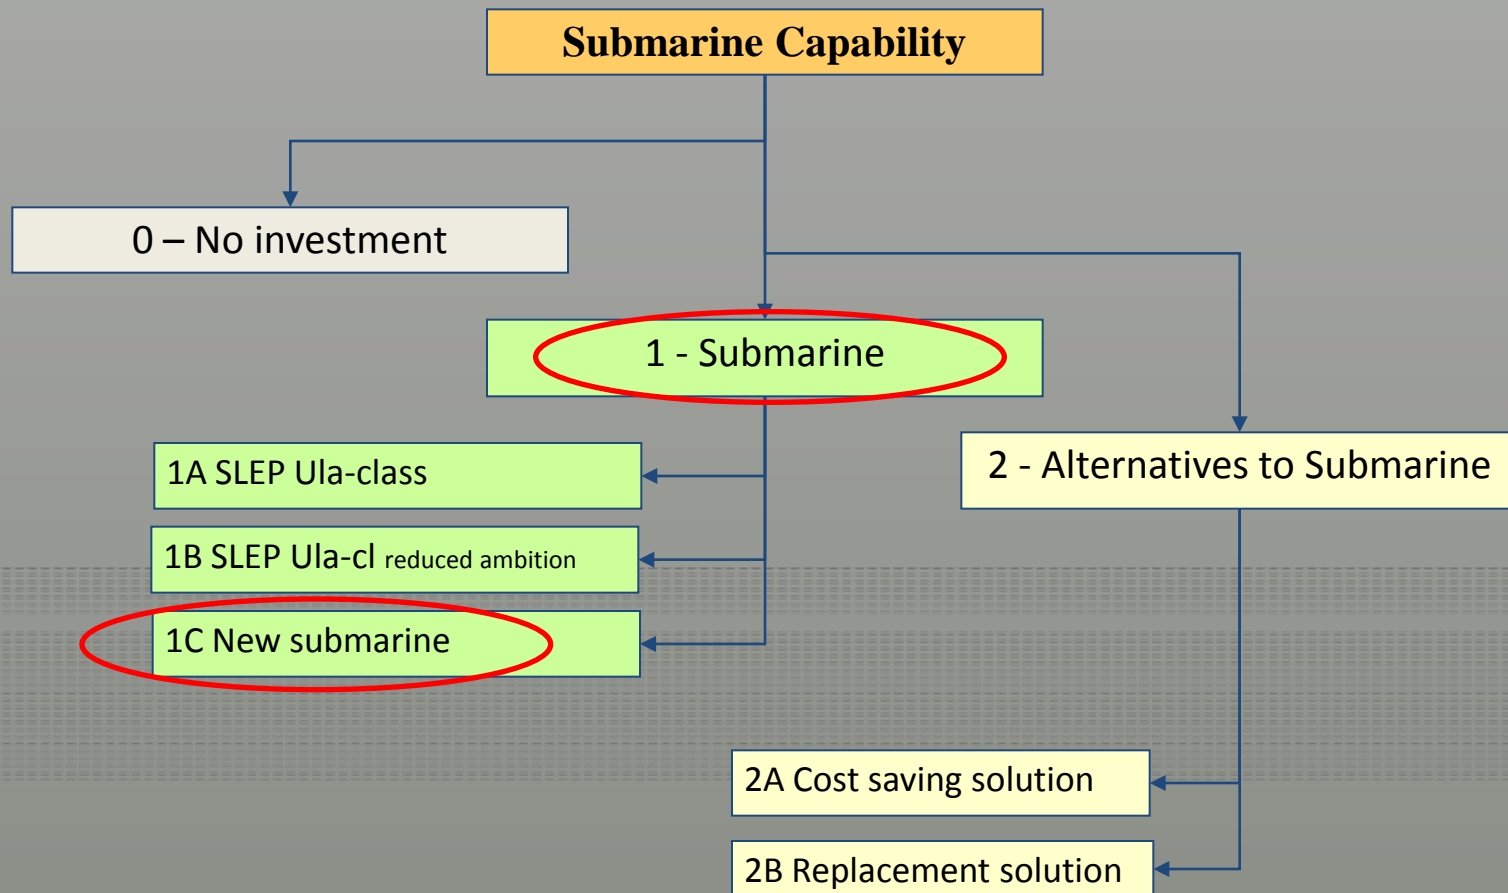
Submarine Capability

0 – No investment

1 - Submarine

2 - Alternatives to Submarine

1A SLEP Ula-class

1B SLEP Ula-cl reduced ambition

1C New submarine

2A Cost saving solution

2B Replacement solution